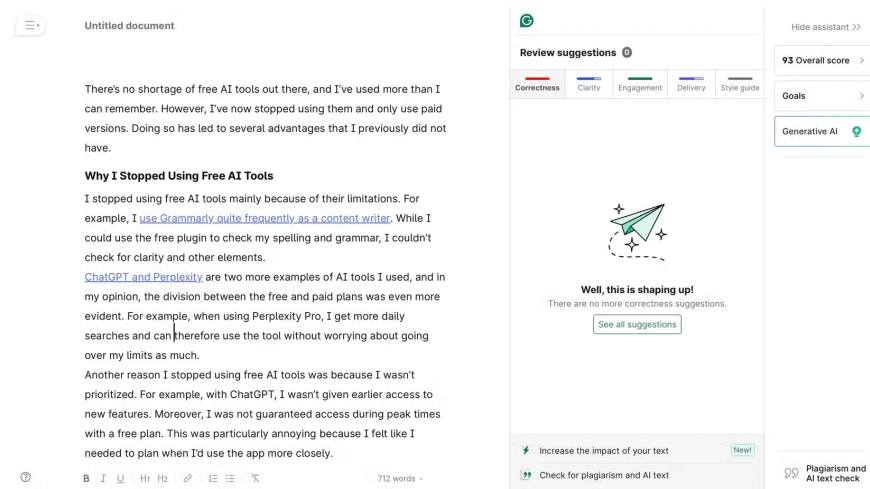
Untitled document

There's no shortage of free AI tools out there, and I've used more than I can remember. However, I've now stopped using them and only use paid versions. Doing so has led to several advantages that I previously did not have.

Why I Stopped Using Free AI Tools

I stopped using free AI tools mainly because of their limitations. For example, I use Grammarly quite frequently as a content writer. While I could use the free plugin to check my spelling and grammar, I couldn't check for clarity and other elements.
ChatGPT and Perplexity are two more examples of AI tools I used, and in my opinion, the division between the free and paid plans was even more evident. For example, when using Perplexity Pro, I get more daily searches and can therefore use the tool without worrying about going over my limits as much.
Another reason I stopped using free AI tools was because I wasn't prioritized. For example, with ChatGPT, I wasn't given earlier access to new features. Moreover, I was not guaranteed access during peak times with a free plan. This was particularly annoying because I felt like I needed to plan when I'd use the app more closely.

B I U H1 H2 712 words

Review suggestions 0

Correctness Clarity Engagement Delivery Style guide

Well, this is shaping up!
There are no more correctness suggestions.
See all suggestions

Increase the impact of your text New!
Check for plagiarism and AI text

Hide assistant >>
93 Overall score
Goals
Generative AI
Plagiarism and AI text check